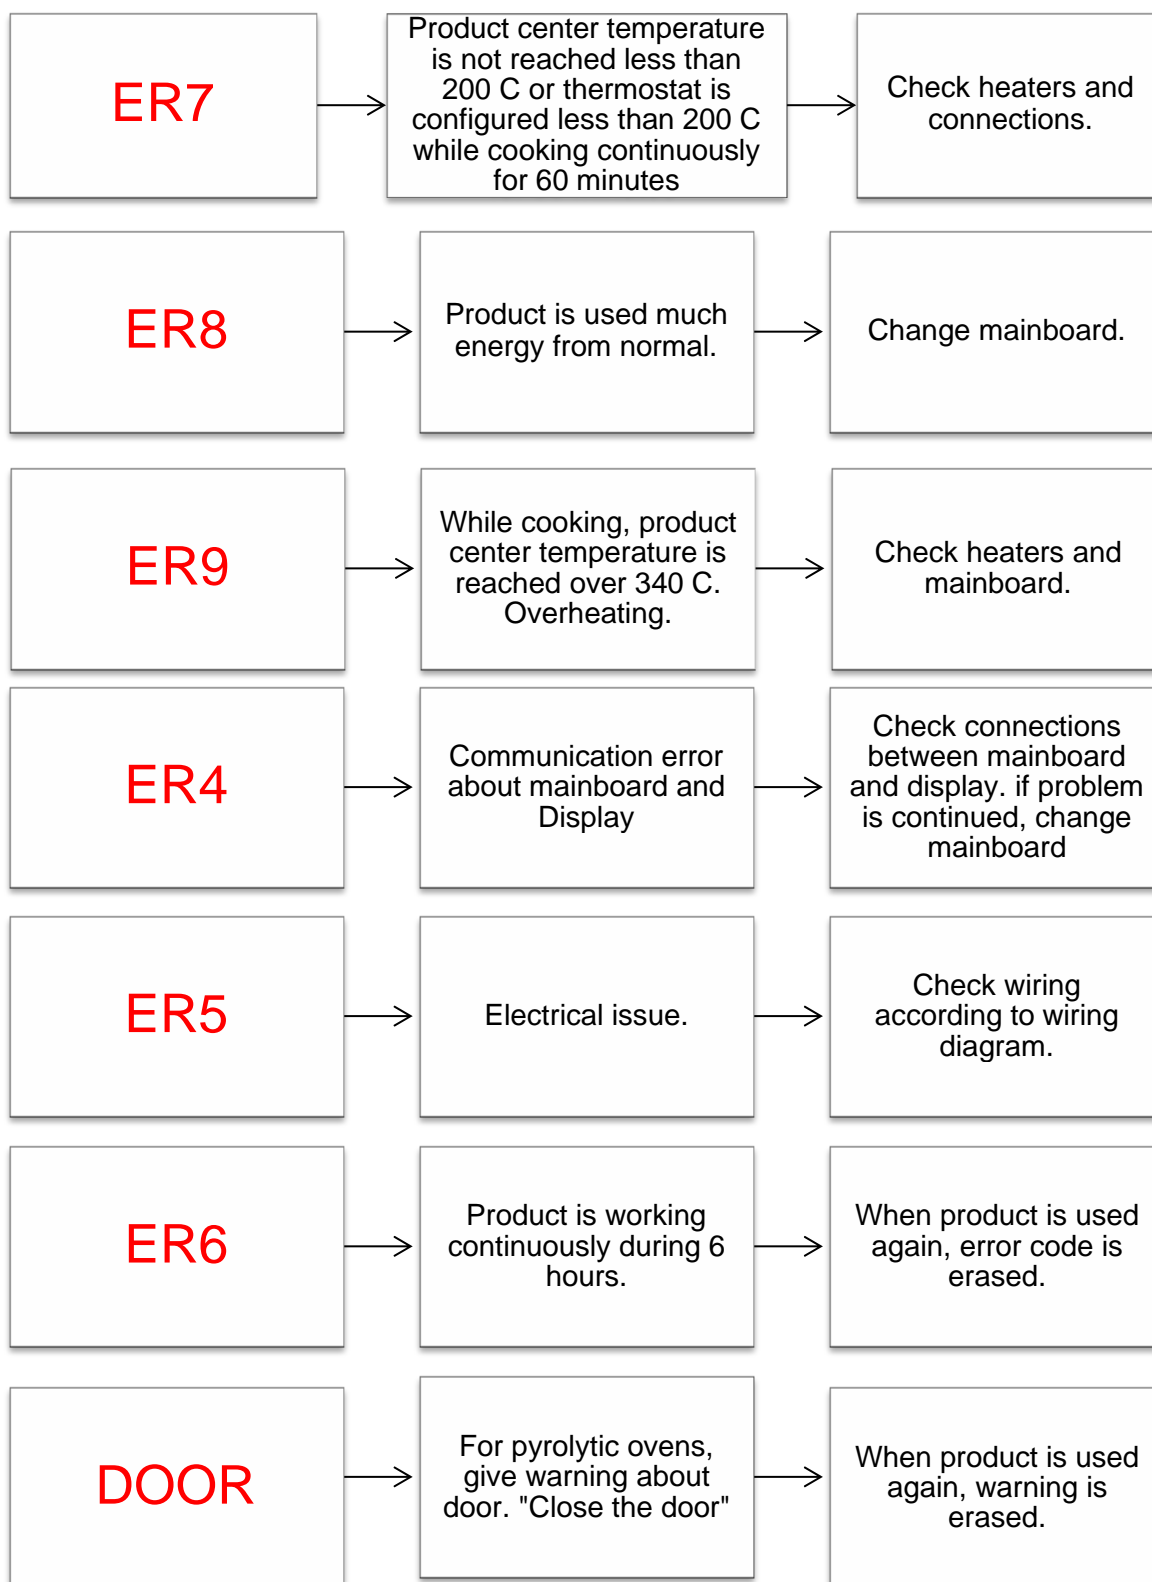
ER7

Product center temperature is not reached less than 200 C or thermostat is configured less than 200 C while cooking continuously for 60 minutes

Check heaters and connections.

ER8

Product is used much energy from normal.

Change mainboard.

ER9

While cooking, product center temperature is reached over 340 C. Overheating.

Check heaters and mainboard.

ER4

Communication error about mainboard and Display

Check connections between mainboard and display. if problem is continued, change mainboard

ER5

Electrical issue.

Check wiring according to wiring diagram.

ER6

Product is working continuously during 6 hours.

When product is used again, error code is erased.

DOOR

For pyrolytic ovens, give warning about door. "Close the door"

When product is used again, warning is erased.